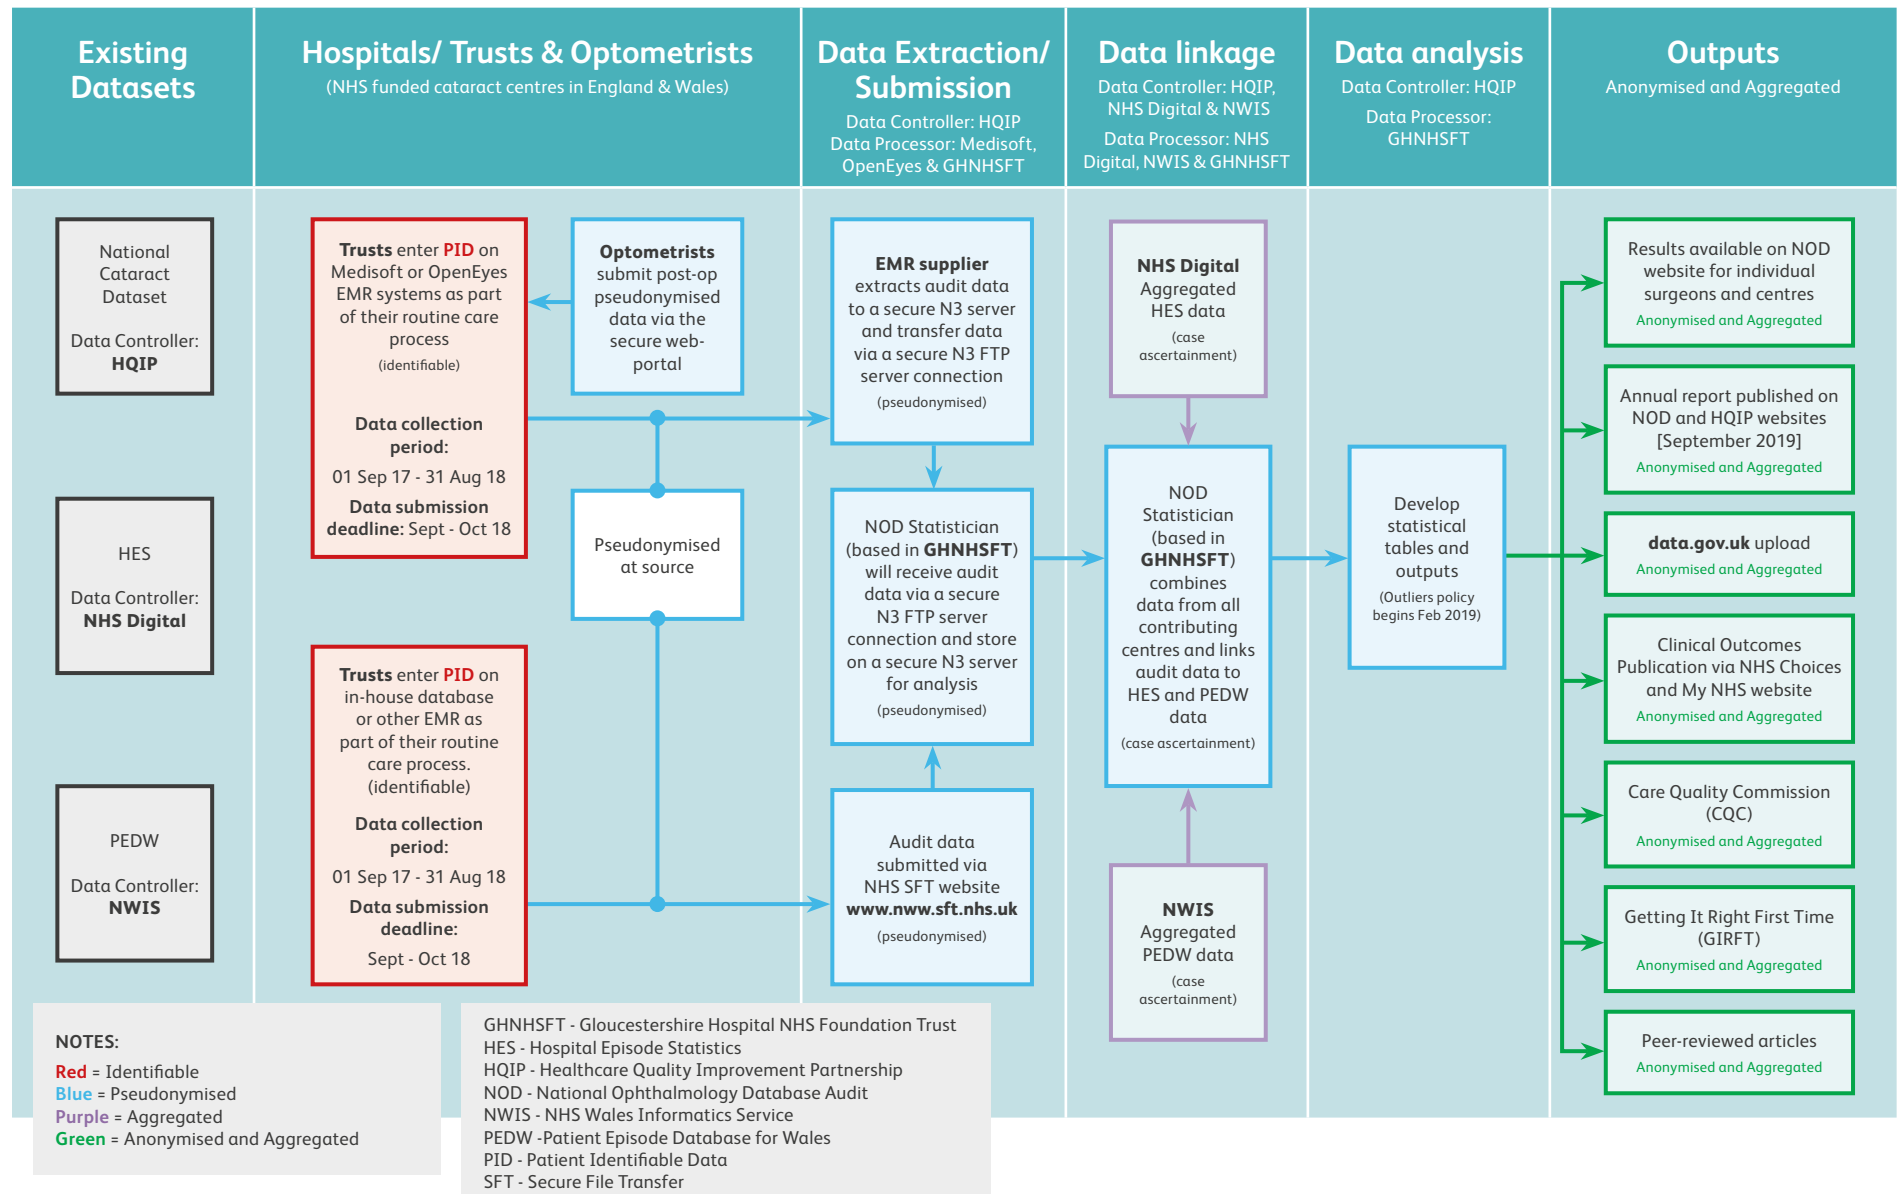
Existing Datasets

Hospitals/ Trusts & Optometrists
(NHS funded cataract centres in England & Wales)

Data Extraction/ Submission
Data Controller: HQIP
Data Processor: Medisoft, OpenEyes & GHNHSFT

Data linkage
Data Controller: HQIP, NHS Digital & NWIS
Data Processor: NHS Digital, NWIS & GHNHSFT

Data analysis
Data Controller: HQIP
Data Processor: GHNHSFT

Outputs
Anonymised and Aggregated

National Cataract Dataset
Data Controller: HQIP

HES
Data Controller: NHS Digital

PEDW
Data Controller: NWIS

Trusts enter PID on Medisoft or OpenEyes EMR systems as part of their routine care process
(identifiable)
Data collection period:
01 Sep 17 - 31 Aug 18
Data submission deadline: Sept - Oct 18

Optometrists submit post-op pseudonymised data via the secure web-portal

Pseudonymised at source

Trusts enter PID on in-house database or other EMR as part of their routine care process.
(identifiable)
Data collection period:
01 Sep 17 - 31 Aug 18
Data submission deadline:
Sept - Oct 18

EMR supplier extracts audit data to a secure N3 server and transfer data via a secure N3 FTP server connection
(pseudonymised)

NOD Statistician (based in GHNHSFT) will receive audit data via a secure N3 FTP server connection and store on a secure N3 server for analysis
(pseudonymised)

Audit data submitted via NHS SFT website www.nww.sft.nhs.uk
(pseudonymised)

NHS Digital Aggregated HES data
(case ascertainment)

NOD Statistician (based in GHNHSFT) combines data from all contributing centres and links audit data to HES and PEDW data
(case ascertainment)

NWIS Aggregated PEDW data
(case ascertainment)

Develop statistical tables and outputs
(Outliers policy begins Feb 2019)

Results available on NOD website for individual surgeons and centres
Anonymised and Aggregated

Annual report published on NOD and HQIP websites [September 2019]
Anonymised and Aggregated

data.gov.uk upload
Anonymised and Aggregated

Clinical Outcomes Publication via NHS Choices and My NHS website
Anonymised and Aggregated

Care Quality Commission (CQC)
Anonymised and Aggregated

Getting It Right First Time (GIRFT)
Anonymised and Aggregated

Peer-reviewed articles
Anonymised and Aggregated

NOTES:
Red = Identifiable
Blue = Pseudonymised
Purple = Aggregated
Green = Anonymised and Aggregated

GHNHSFT - Gloucestershire Hospital NHS Foundation Trust
HES - Hospital Episode Statistics
HQIP - Healthcare Quality Improvement Partnership
NOD - National Ophthalmology Database Audit
NWIS - NHS Wales Informatics Service
PEDW -Patient Episode Database for Wales
PID - Patient Identifiable Data
SFT - Secure File Transfer